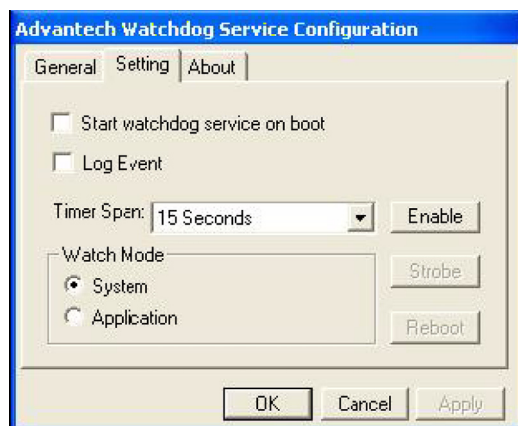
Advantech Watchdog Service Configuration

General | Setting | About

Start watchdog service on boot

Log Event

Timer Span: 15 Seconds

Enable

Watch Mode

System

Application

Strobe

Reboot

OK | Cancel | Apply